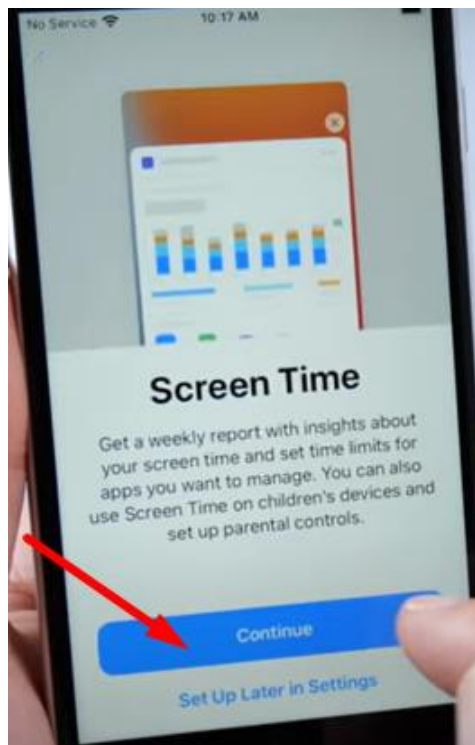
No Service

10:17 AM

Screen Time

Get a weekly report with insights about your screen time and set time limits for apps you want to manage. You can also use Screen Time on children's devices and set up parental controls.

Continue

Set Up Later in Settings